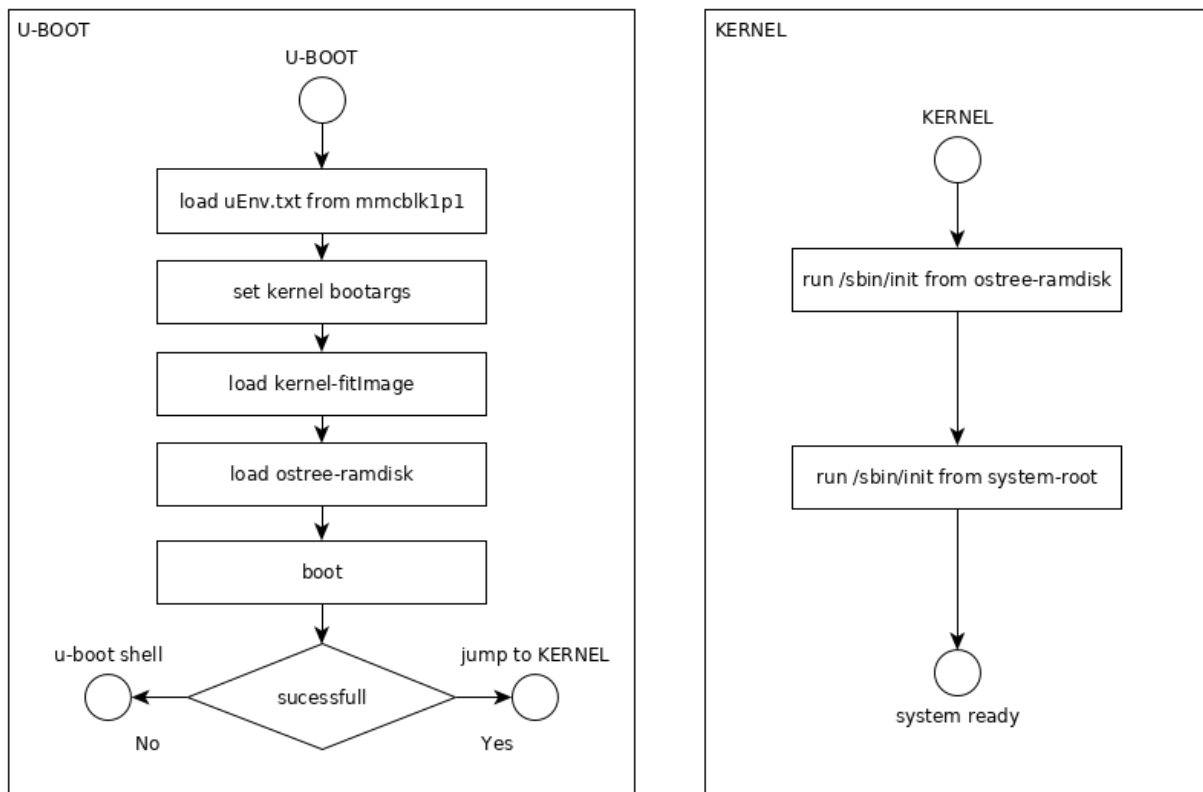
U-BOOT

U-BOOT

load uEnv.txt from mmcblk1p1

set kernel bootargs

load kernel-fitImage

load ostree-ramdisk

boot

u-boot shell

sucessfull

jump to KERNEL

No

Yes

KERNEL

KERNEL

run /sbin/init from ostree-ramdisk

run /sbin/init from system-root

system ready